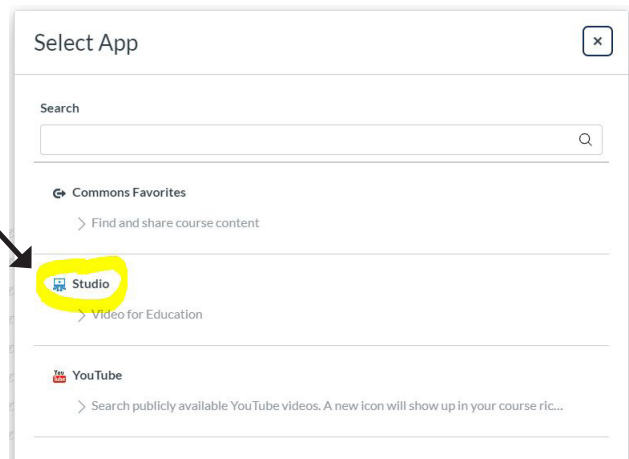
Select App

×

Search

Commons Favorites

> Find and share course content

Studio

> Video for Education

YouTube

> Search publicly available YouTube videos. A new icon will show up in your course ric...